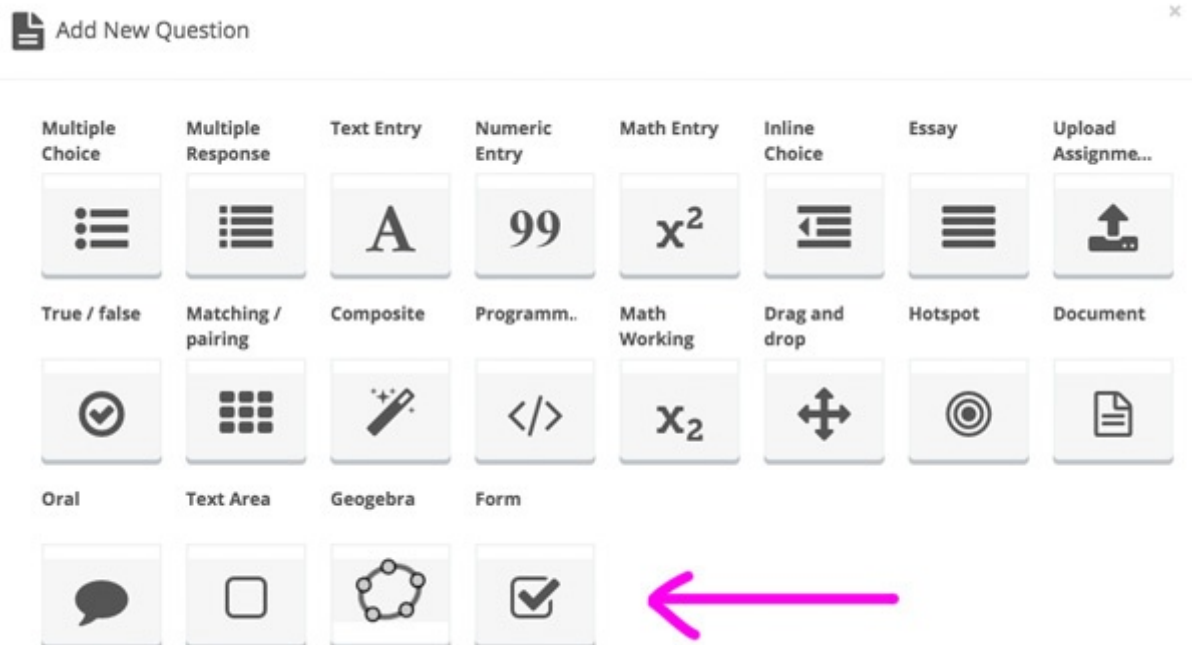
Add New Question

×

Multiple Choice

Multiple Response

Text Entry

A

Numeric Entry

99

Math Entry

$x^2$

Inline Choice

Essay

Upload Assignme...

True / false

Matching / pairing

Composite

Programm..

</>

Math Working

$x_2$

Drag and drop

Hotspot

Document

Oral

Text Area

Geogebra

Form